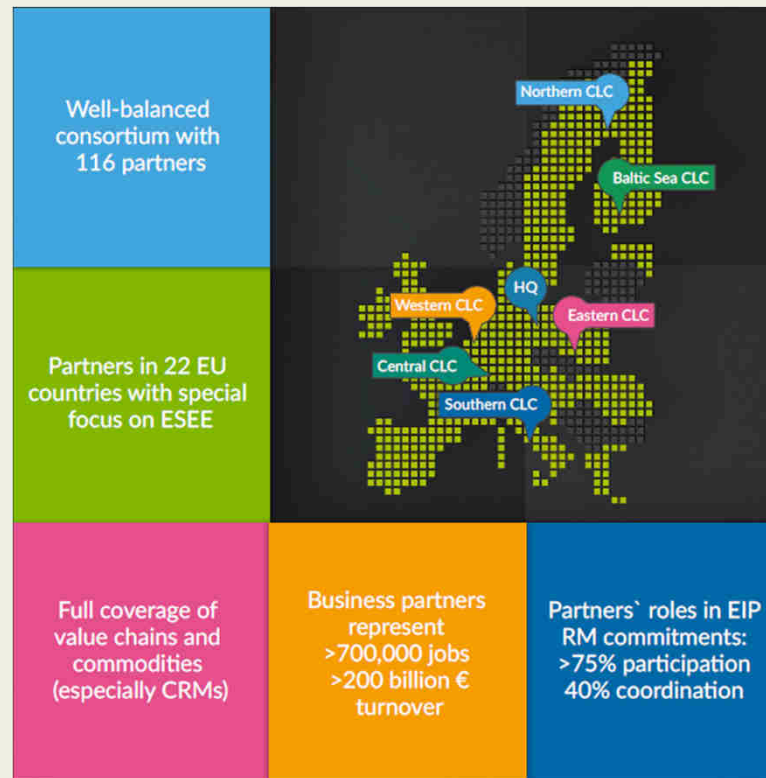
Well-balanced consortium with 116 partners

Northern CLC

Baltic Sea CLC

HQ

Western CLC

Eastern CLC

Central CLC

Southern CLC

Partners in 22 EU countries with special focus on ESEE

Full coverage of value chains and commodities (especially CRMs)

Business partners represent >700,000 jobs >200 billion € turnover

Partners` roles in EIP RM commitments: >75% participation 40% coordination